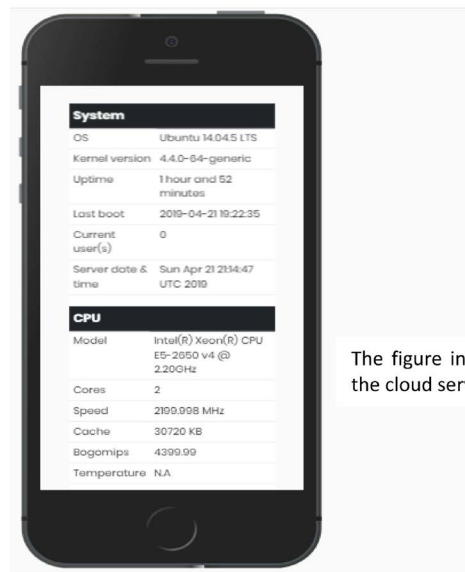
| System | |
|---|---|
| OS | Ubuntu 14.04.5 LTS |
| Kernel version | 4.4.0-64-generic |
| Uptime | 1 hour and 52 minutes |
| Last boot | 2019-04-21 19:22:35 |
| Current user(s) | 0 |
| Server date & time | Sun Apr 21 21:14:47 UTC 2019 |

| CPU | |
|---|---|
| Model | Intel(R) Xeon(R) CPU E5-2650 v4 @ 2.20GHz |
| Cores | 2 |
| Speed | 2199.998 MHz |
| Cache | 30720 KB |
| Bogomips | 4399.99 |
| Temperature | N.A |

The figure in
the cloud ser